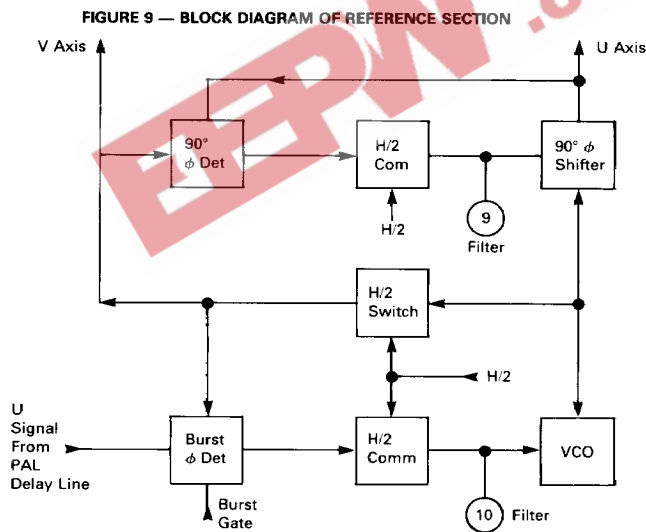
FIGURE 9 — BLOCK DIAGRAM OF REFERENCE SECTION

V Axis

U Axis

90° $\phi$ Det

H/2 Com

90° $\phi$ Shifter

H/2

9

Filter

H/2 Switch

H/2

U Signal From PAL Delay Line

Burst $\phi$ Det

H/2 Comm

VCO

Burst Gate

10

Filter

EEPW